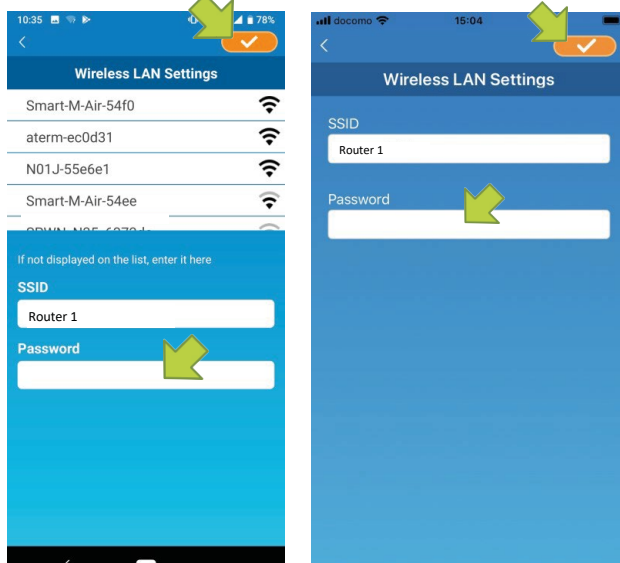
10:35 78%

Wireless LAN Settings

Smart-M-Air-54f0

aterm-ec0d31

N01J-55e6e1

Smart-M-Air-54ee

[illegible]

If not displayed on the list, enter it here

SSID

Router 1

Password

docomo 15:04

Wireless LAN Settings

SSID

Router 1

Password